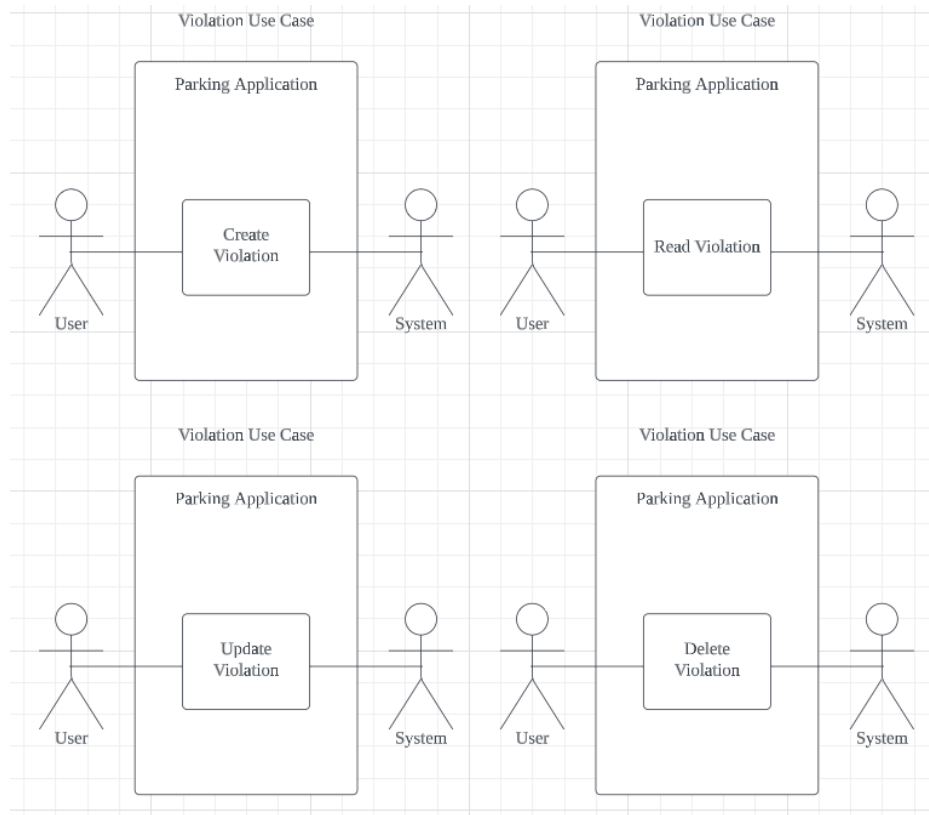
Violation Use Case

Parking Application

User

Create Violation

System

Violation Use Case

Parking Application

User

Read Violation

System

Violation Use Case

Parking Application

User

Update Violation

System

Violation Use Case

Parking Application

User

Delete Violation

System